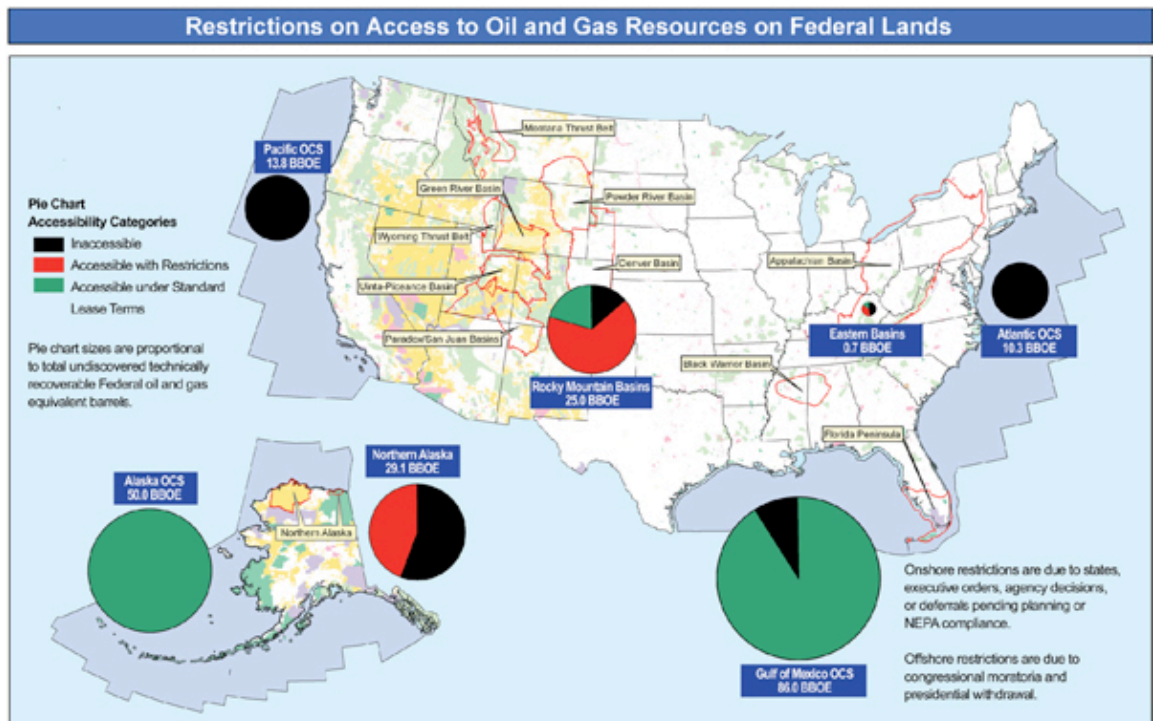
Restrictions on Access to Oil and Gas Resources on Federal Lands

Pacific OCS
13.8 BBOE

Pie Chart
Accessibility Categories
Inaccessible
Accessible with Restrictions
Accessible under Standard Lease Terms

Pie chart sizes are proportional to total undiscovered technically recoverable Federal oil and gas equivalent barrels.

Montana Thrust Belt
Green River Basin
Powder River Basin
Wyoming Thrust Belt
Denver Basin
Uinta-Piceance Basin
Paradox/San Juan Basins
Appalachian Basin
Eastern Basins
0.7 BBOE
Atlantic OCS
10.3 BBOE
Rocky Mountain Basins
25.0 BBOE
Black Warrior Basin
Florida Peninsula

Alaska OCS
50.0 BBOE
Northern Alaska
29.1 BBOE
Northern Alaska

Onshore restrictions are due to states, executive orders, agency decisions, or deferrals pending planning or NEPA compliance.

Offshore restrictions are due to congressional moratoria and presidential withdrawal.

Gulf of Mexico OCS
86.0 BBOE